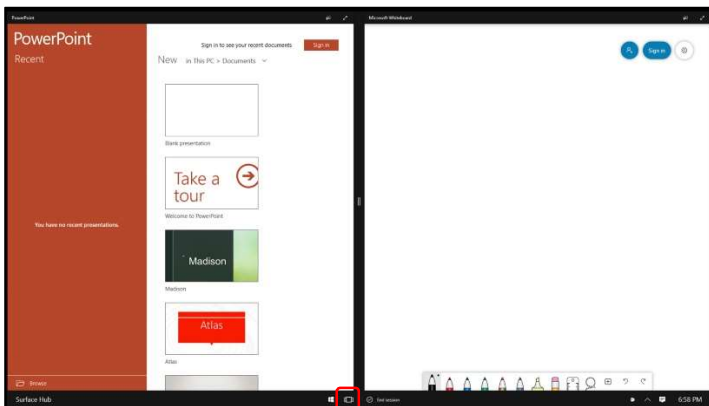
PowerPoint

PowerPoint

Recent

You have no recent presentations.

Browse

Sign in to see your recent documents

Sign in

New in This PC > Documents

Blank presentation

Take a tour

Welcome to PowerPoint

Madison

Madison

Atlas

Atlas

Microsoft Whiteboard

Sign in

Surface Hub

End session

6:58 PM